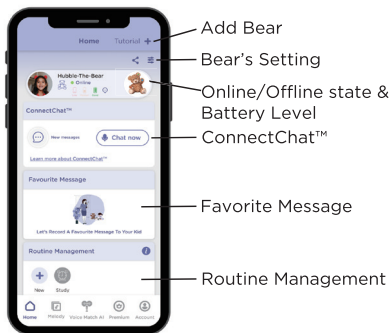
Home Tutorial +

Hubble-The-Bear
4-Online

ConnectChat™

New messages

Chat now

Learn more about ConnectChat™

Favourite Message

Let's Record A Favourite Message To Your Kid

Routine Management

New Study

Home Melody Voice Match AI Premium Account

Add Bear

Bear's Setting

Online/Offline state & Battery Level

ConnectChat™

Favorite Message

Routine Management